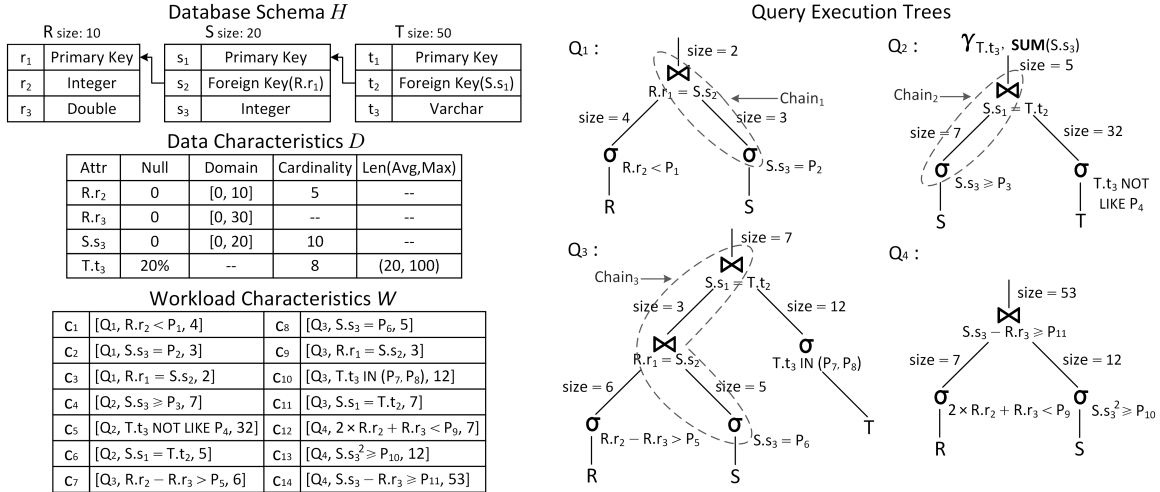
Database Schema $H$

R size: 10

| $r_1$ | Primary Key |
|---|---|
| $r_2$ | Integer |
| $r_3$ | Double |

S size: 20

| $s_1$ | Primary Key |
|---|---|
| $s_2$ | Foreign Key($R.r_1$) |
| $s_3$ | Integer |

T size: 50

| $t_1$ | Primary Key |
|---|---|
| $t_2$ | Foreign Key($S.s_1$) |
| $t_3$ | Varchar |

Data Characteristics $D$

| Attr | Null | Domain | Cardinality | Len(Avg,Max) |
|---|---|---|---|---|
| $R.r_2$ | 0 | [0, 10] | 5 | -- |
| $R.r_3$ | 0 | [0, 30] | -- | -- |
| $S.s_3$ | 0 | [0, 20] | 10 | -- |
| $T.t_3$ | 20% | -- | 8 | (20, 100) |

Workload Characteristics $W$

| $c_1$ | [$Q_1$, $R.r_2 < P_1$, 4] | $c_8$ | [$Q_3$, $S.s_3 = P_6$, 5] |
|---|---|---|---|
| $c_2$ | [$Q_1$, $S.s_3 = P_2$, 3] | $c_9$ | [$Q_3$, $R.r_1 = S.s_2$, 3] |
| $c_3$ | [$Q_1$, $R.r_1 = S.s_2$, 2] | $c_{10}$ | [$Q_3$, $T.t_3$ IN ($P_7$, $P_8$), 12] |
| $c_4$ | [$Q_2$, $S.s_3 \geqslant P_3$, 7] | $c_{11}$ | [$Q_3$, $S.s_1 = T.t_2$, 7] |
| $c_5$ | [$Q_2$, $T.t_3$ NOT LIKE $P_4$, 32] | $c_{12}$ | [$Q_4$, $2 \times R.r_2 + R.r_3 < P_9$, 7] |
| $c_6$ | [$Q_2$, $S.s_1 = T.t_2$, 5] | $c_{13}$ | [$Q_4$, $S.s_3^2 \geqslant P_{10}$, 12] |
| $c_7$ | [$Q_3$, $R.r_2 - R.r_3 > P_5$, 6] | $c_{14}$ | [$Q_4$, $S.s_3 - R.r_3 \geqslant P_{11}$, 53] |

Query Execution Trees

$Q_1$:
size = 2
$\bowtie$
$R.r_1 = S.s_2$
Chain$_1$
size = 4
size = 3
$\sigma$ $R.r_2 < P_1$
$\sigma$ $S.s_3 = P_2$
R
S

$Q_2$:
$\gamma_{T.t_3}$, SUM($S.s_3$)
size = 5
Chain$_2$
$\bowtie$
$S.s_1 = T.t_2$
size = 7
size = 32
$\sigma$ $S.s_3 \geqslant P_3$
$\sigma$ $T.t_3$ NOT LIKE $P_4$
S
T

$Q_3$:
size = 7
Chain$_3$
$\bowtie$
$S.s_1 = T.t_2$
size = 3
size = 12
$\bowtie$
$R.r_1 = S.s_2$
$\sigma$ $T.t_3$ IN ($P_7$, $P_8$)
size = 6
size = 5
$\sigma$ $R.r_2 - R.r_3 > P_5$
$\sigma$ $S.s_3 = P_6$
R
S
T

$Q_4$:
size = 53
$\bowtie$
$S.s_3 - R.r_3 \geqslant P_{11}$
size = 7
size = 12
$\sigma$ $2 \times R.r_2 + R.r_3 < P_9$
$\sigma$ $S.s_3^2 \geqslant P_{10}$
R
S